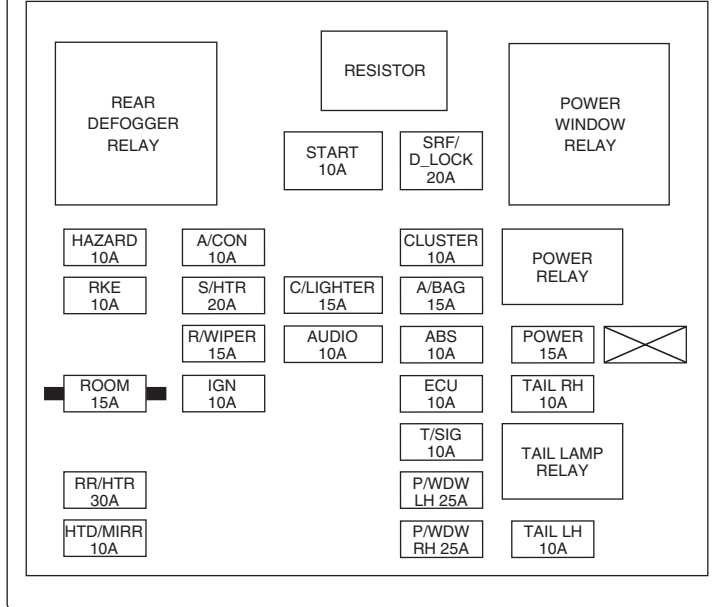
RESISTOR

REAR DEFOGGER RELAY

POWER WINDOW RELAY

START 10A

SRF/ D_LOCK 20A

HAZARD 10A

A/CON 10A

CLUSTER 10A

POWER RELAY

RKE 10A

S/HTR 20A

C/LIGHTER 15A

A/BAG 15A

R/WIPER 15A

AUDIO 10A

ABS 10A

POWER 15A

ROOM 15A

IGN 10A

ECU 10A

TAIL RH 10A

T/SIG 10A

TAIL LAMP RELAY

RR/HTR 30A

P/WDW LH 25A

HTD/MIRR 10A

P/WDW RH 25A

TAIL LH 10A